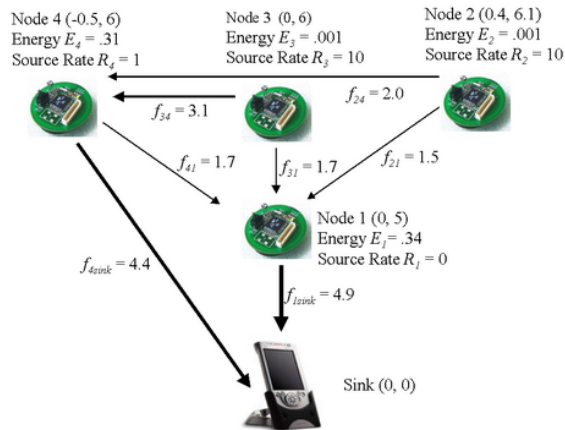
Node 4 (-0.5, 6)
Energy $E_4$ = .31
Source Rate $R_4$ = 1

Node 3 (0, 6)
Energy $E_3$ = .001
Source Rate $R_3$ = 10

Node 2 (0.4, 6.1)
Energy $E_2$ = .001
Source Rate $R_2$ = 10

$f_{24}$ = 2.0

$f_{34}$ = 3.1

$f_{41}$ = 1.7

$f_{31}$ = 1.7

$f_{21}$ = 1.5

Node 1 (0, 5)
Energy $E_1$ = .34
Source Rate $R_1$ = 0

$f_{4sink}$ = 4.4

$f_{1sink}$ = 4.9

Sink (0, 0)